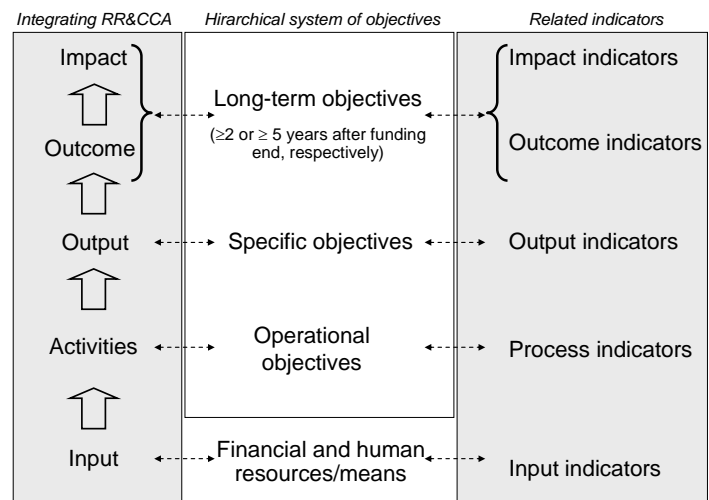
Integrating RR&CCA

Hirarchical system of objectives

Related indicators

Impact

Outcome

Output

Activities

Input

Long-term objectives

(≥2 or ≥ 5 years after funding end, respectively)

Specific objectives

Operational objectives

Financial and human resources/means

Impact indicators

Outcome indicators

Output indicators

Process indicators

Input indicators